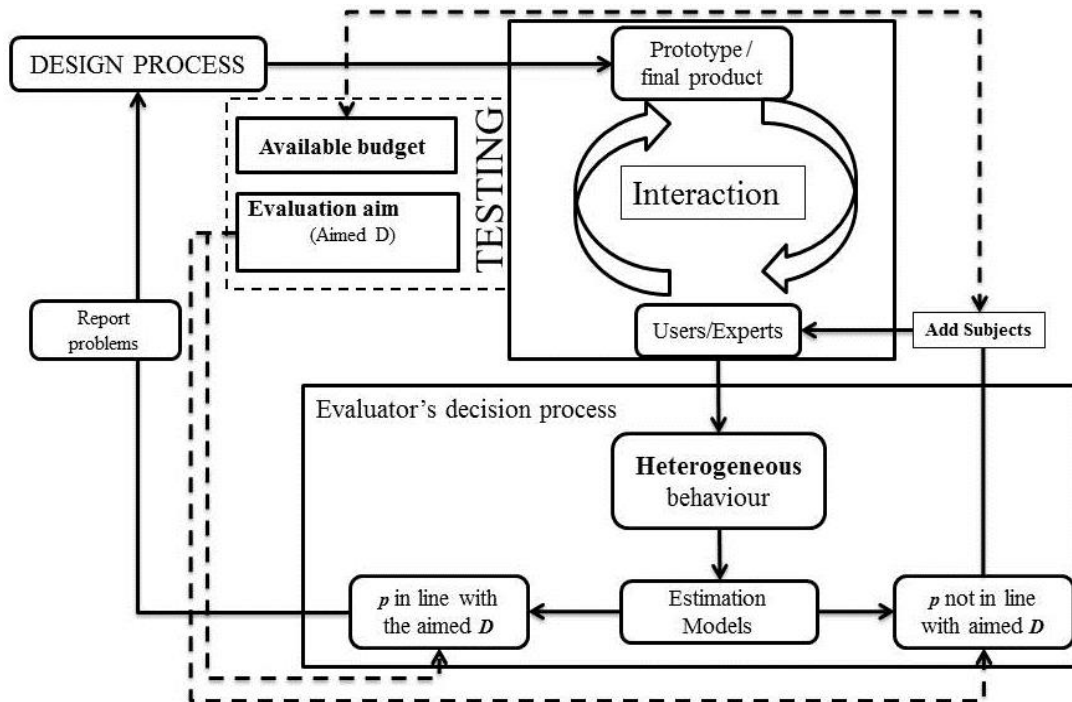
DESIGN PROCESS

Prototype / final product

Available budget

Evaluation aim
(Aimed D)

TESTING

Interaction

Report problems

Users/Experts

Add Subjects

Evaluator's decision process

**Heterogeneous** behaviour

$p$ in line with the aimed $D$

Estimation Models

$p$ not in line with aimed $D$